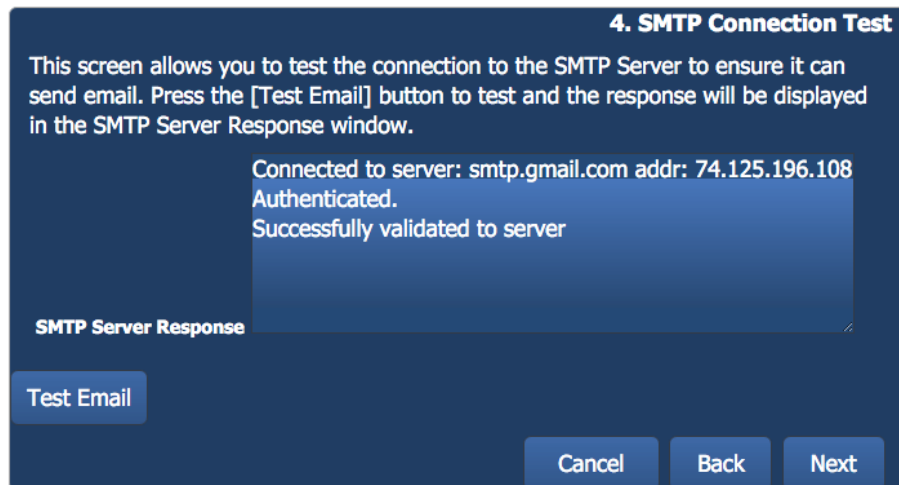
4. SMTP Connection Test

This screen allows you to test the connection to the SMTP Server to ensure it can send email. Press the [Test Email] button to test and the response will be displayed in the SMTP Server Response window.

SMTP Server Response

Connected to server: smtp.gmail.com addr: 74.125.196.108
Authenticated.
Successfully validated to server

Test Email

Cancel Back Next